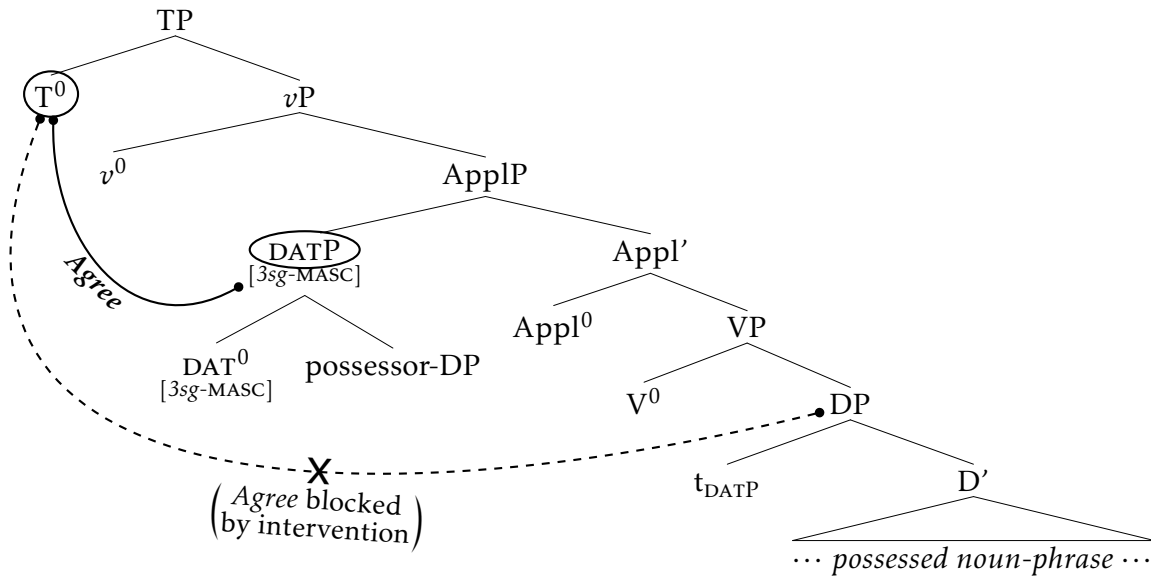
TP

$T^0$

$v$P

$v^0$

ApplP

DATP
[3sg-MASC]

Appl'

Agree

$DAT^0$
[3sg-MASC]

possessor-DP

$Appl^0$

VP

$V^0$

DP

$t_{DATP}$

D'

X

(Agree blocked by intervention)

$\cdots$ possessed noun-phrase $\cdots$